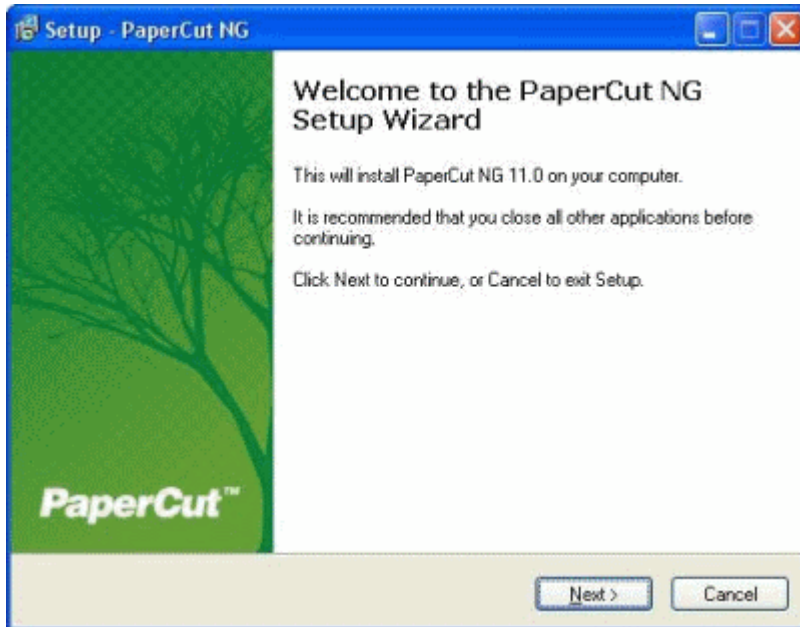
Setup - PaperCut NG

Welcome to the PaperCut NG Setup Wizard

This will install PaperCut NG 11.0 on your computer.

It is recommended that you close all other applications before continuing.

Click Next to continue, or Cancel to exit Setup.

PaperCut™

Next >

Cancel